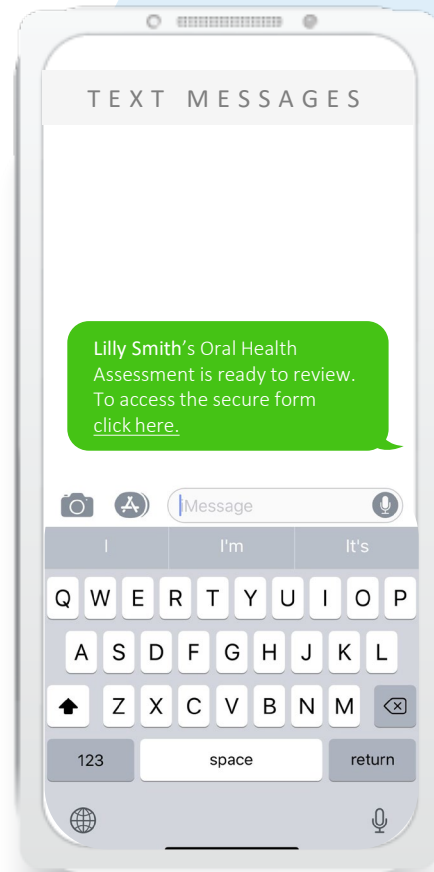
TEXT MESSAGES

Lilly Smith's Oral Health Assessment is ready to review. To access the secure form click here.

Message

I I'm It's

Q W E R T Y U I O P
A S D F G H J K L
Z X C V B N M

123 space return